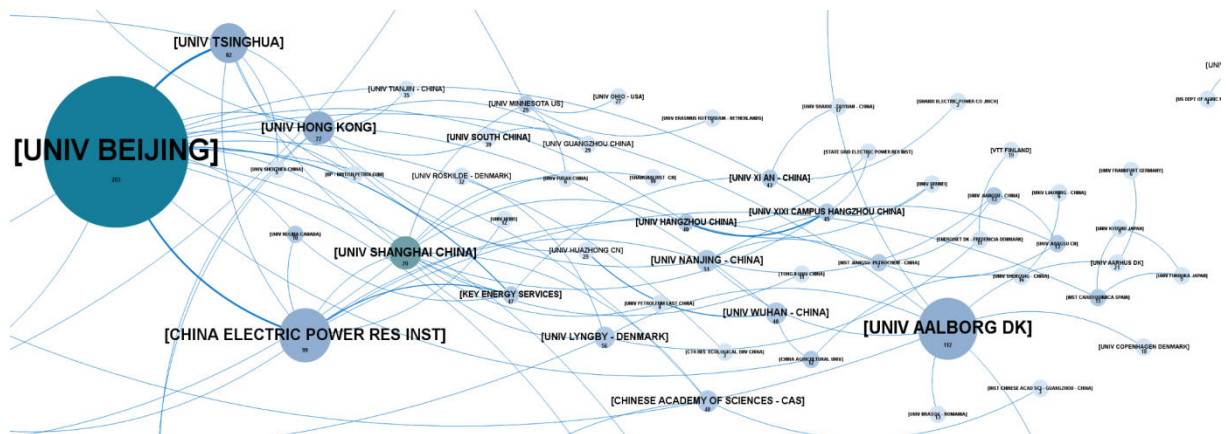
[UNIV TSINGHUA]
82

[UNIV BEIJING]
203

[UNIV TIANJIN - CHINA]
35

[UNIV MINNESOTA US]
25

[UNIV OHIO - USA]
27

[UNIV ERASMUS ROTTERDAM - NETHERLANDS]

[UNIV SHANDONG - CHINA]

[SHANXI ELECTRIC POWER CO JINCH]

[UNIV HONG KONG]
22

[UNIV SOUTH CHINA]
39

[UNIV GUANGZHOU CHINA]
29

[STATE GRID ELECTRIC POWER RES INST]

[VTT FINLAND]

[UNIV SHENZHEN CHINA]

[BP - BRITISH PETROLEUM]

[UNIV ROSKILDE - DENMARK]
32

[UNIV XI AN - CHINA]
43

[UNIV FRANKFURT GERMANY]

[UNIV XIXI CAMPUS HANGZHOU CHINA]
45

[UNIV HANGZHOU CHINA]

[UNIV REGINA CANADA]

[UNIV SHANGHAI CHINA]
70

[UNIV HUAZHONG CN]
25

[UNIV NANJING - CHINA]
51

[UNIV AARHUS DK]
21

[KEY ENERGY SERVICES]
47

[ENERGINET DK - FREDERICIA DENMARK]

[UNIV WUHAN - CHINA]
46

[CHINA ELECTRIC POWER RES INST]
99

[UNIV LYNGBY - DENMARK]
56

[UNIV AALBORG DK]
112

[UNIV COPENHAGEN DENMARK]

[CHINA AGRICULTURAL UNIV]

[CHINESE ACADEMY OF SCIENCES - CAS]
48

[INST CHINESE ACAD SCI - GUANGZHOU - CHINA]